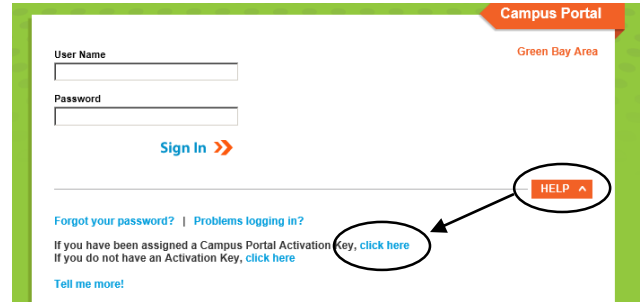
Campus Portal

Green Bay Area

User Name

Password

Sign In

HELP

Forgot your password? | Problems logging in?

If you have been assigned a Campus Portal Activation Key, click here
If you do not have an Activation Key, click here

Tell me more!